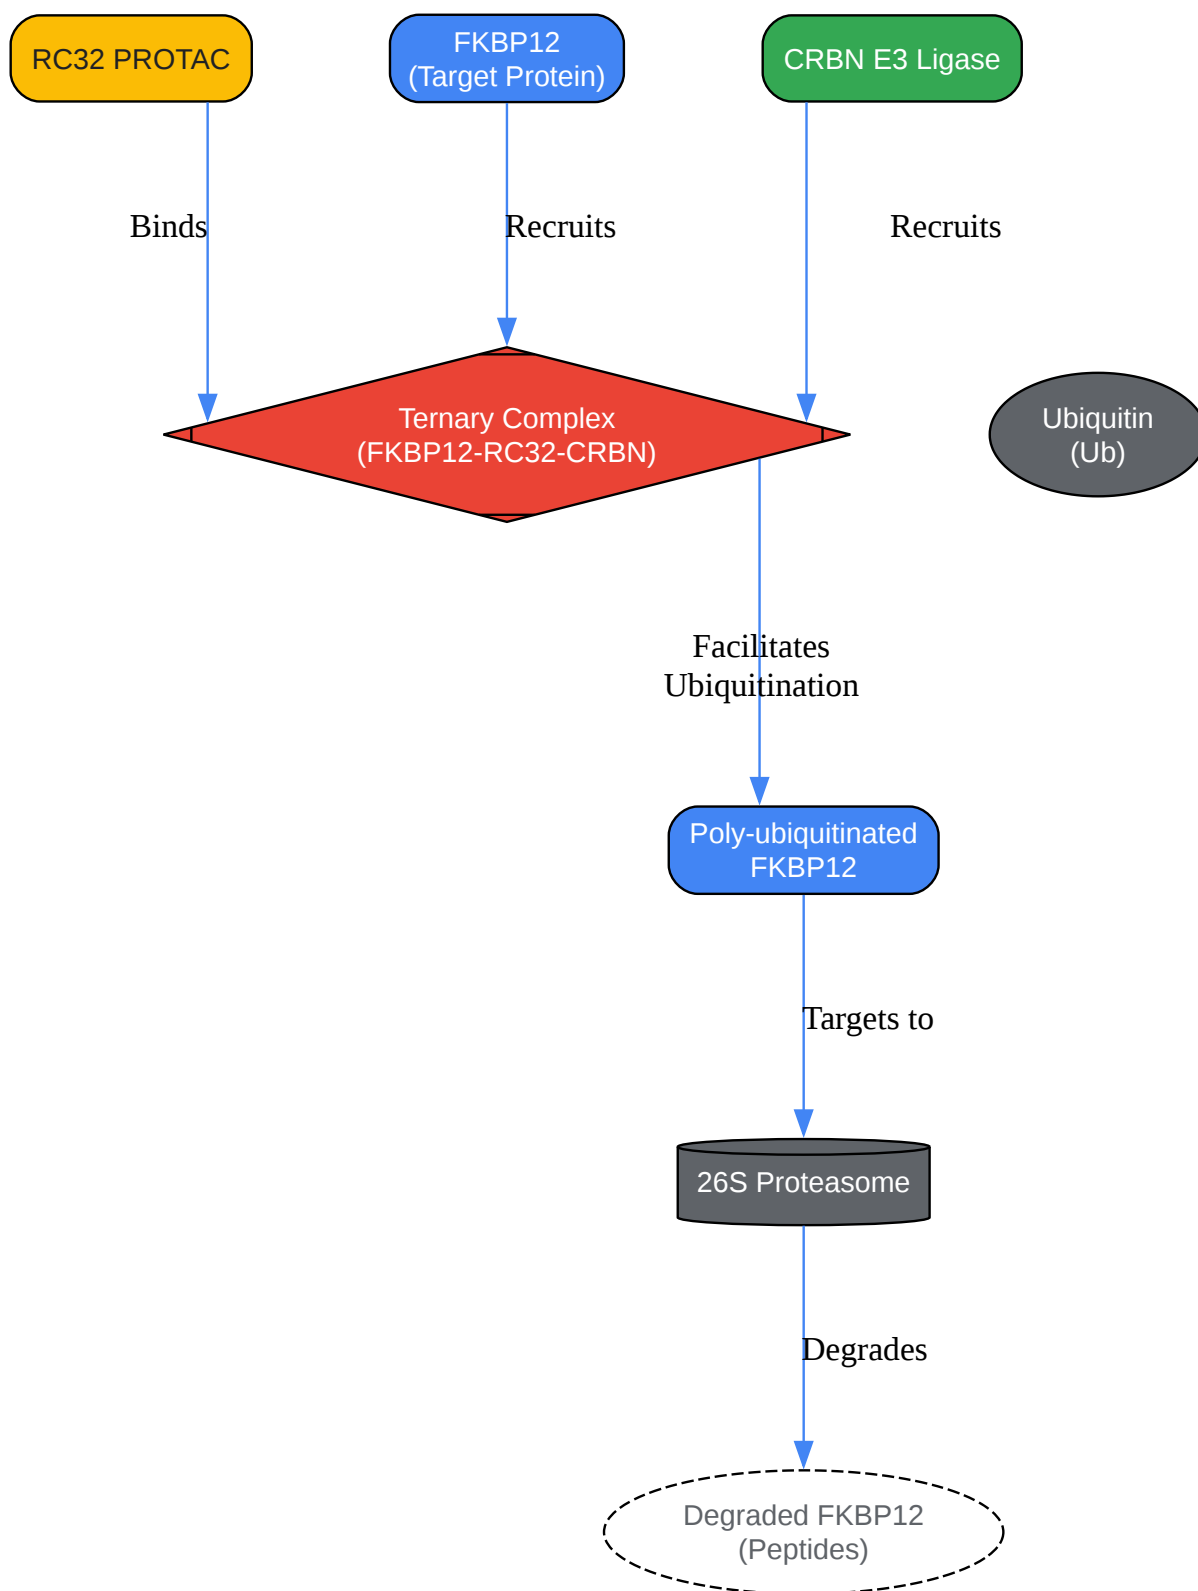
RC32 PROTAC

FKBP12
(Target Protein)

CRBN E3 Ligase

Binds

Recruits

Recruits

Ternary Complex
(FKBP12-RC32-CRBN)

Ubiquitin
(Ub)

Facilitates
Ubiquitination

Poly-ubiquitinated
FKBP12

Targets to

26S Proteasome

Degrades

Degraded FKBP12
(Peptides)